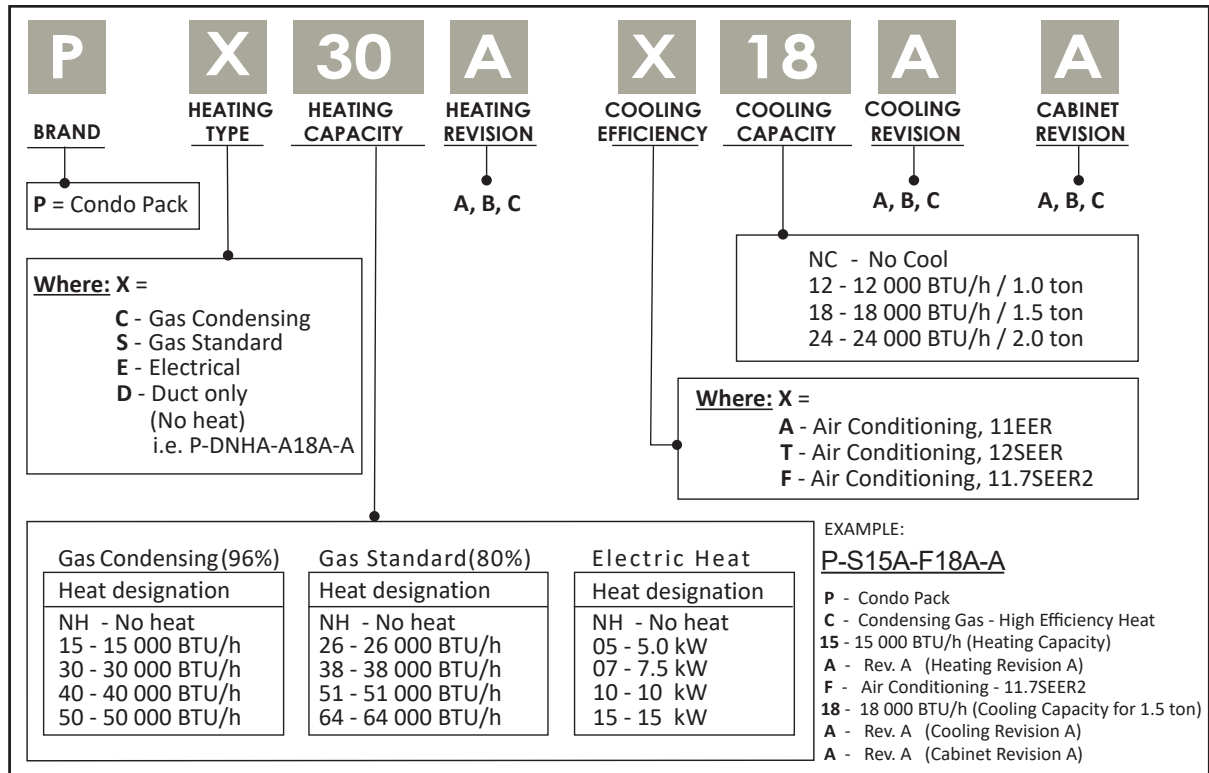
P X 30 A X 18 A A

BRAND

HEATING TYPE

HEATING CAPACITY

HEATING REVISION

COOLING EFFICIENCY

COOLING CAPACITY

COOLING REVISION

CABINET REVISION

P = Condo Pack

A, B, C

A, B, C

A, B, C

NC - No Cool
12 - 12 000 BTU/h / 1.0 ton
18 - 18 000 BTU/h / 1.5 ton
24 - 24 000 BTU/h / 2.0 ton

Where: X =
C - Gas Condensing
S - Gas Standard
E - Electrical
D - Duct only (No heat) i.e. P-DNHA-A18A-A

Where: X =
A - Air Conditioning, 11EER
T - Air Conditioning, 12SEER
F - Air Conditioning, 11.7SEER2

| Gas Condensing(96%) |
|---|
| Heat designation |
| NH - No heat<br>15 - 15 000 BTU/h<br>30 - 30 000 BTU/h<br>40 - 40 000 BTU/h<br>50 - 50 000 BTU/h |

| Gas Standard(80%) |
|---|
| Heat designation |
| NH - No heat<br>26 - 26 000 BTU/h<br>38 - 38 000 BTU/h<br>51 - 51 000 BTU/h<br>64 - 64 000 BTU/h |

| Electric Heat |
|---|
| Heat designation |
| NH - No heat<br>05 - 5.0 kW<br>07 - 7.5 kW<br>10 - 10 kW<br>15 - 15 kW |

EXAMPLE:
P-S15A-F18A-A
P - Condo Pack
C - Condensing Gas - High Efficiency Heat
15 - 15 000 BTU/h (Heating Capacity)
A - Rev. A (Heating Revision A)
F - Air Conditioning - 11.7SEER2
18 - 18 000 BTU/h (Cooling Capacity for 1.5 ton)
A - Rev. A (Cooling Revision A)
A - Rev. A (Cabinet Revision A)